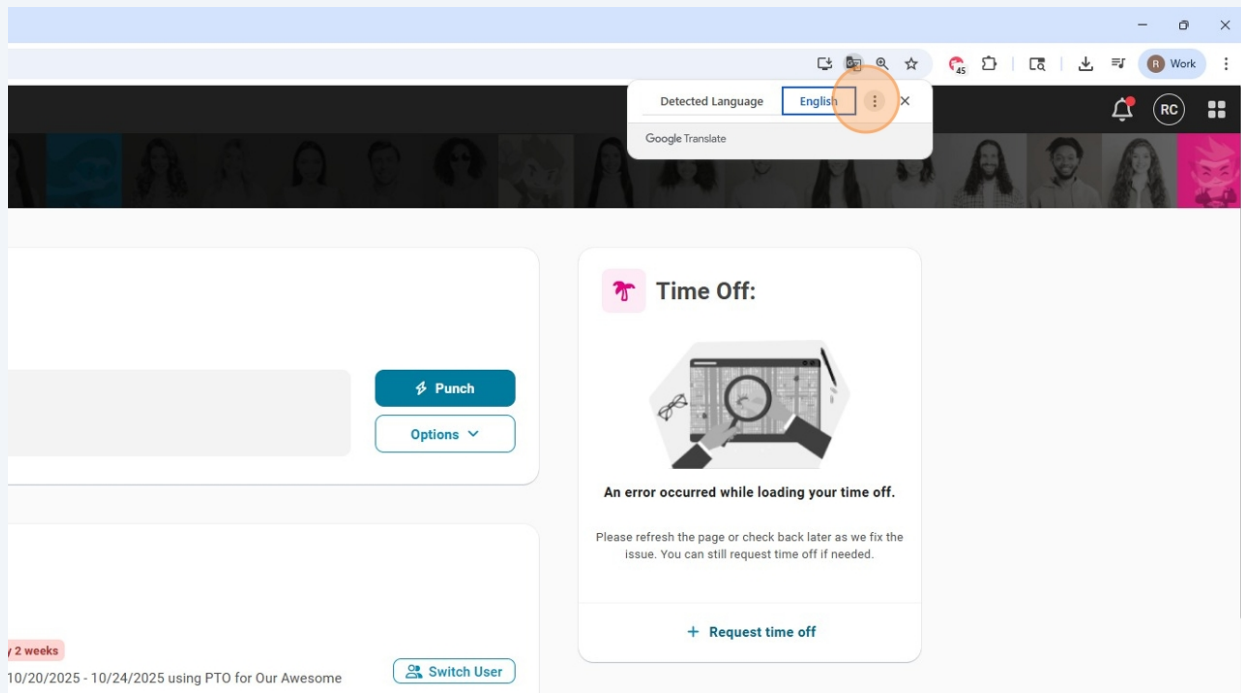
45

R Work

Detected Language

English

Google Translate

RC

Time Off:

Punch

Options

An error occurred while loading your time off.

Please refresh the page or check back later as we fix the issue. You can still request time off if needed.

+ Request time off

y 2 weeks

10/20/2025 - 10/24/2025 using PTO for Our Awesome

Switch User